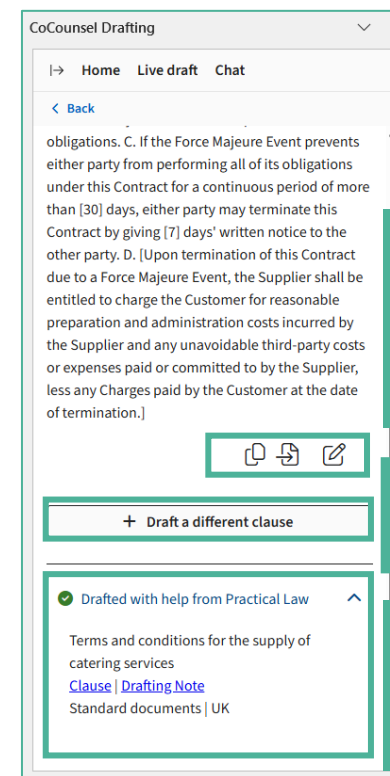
CoCounsel Drafting

Home Live draft Chat

< Back

obligations. C. If the Force Majeure Event prevents either party from performing all of its obligations under this Contract for a continuous period of more than [30] days, either party may terminate this Contract by giving [7] days' written notice to the other party. D. [Upon termination of this Contract due to a Force Majeure Event, the Supplier shall be entitled to charge the Customer for reasonable preparation and administration costs incurred by the Supplier and any unavoidable third-party costs or expenses paid or committed to by the Supplier, less any Charges paid by the Customer at the date of termination.]

+ Draft a different clause

Drafted with help from Practical Law

Terms and conditions for the supply of catering services
Clause | Drafting Note
Standard documents | UK